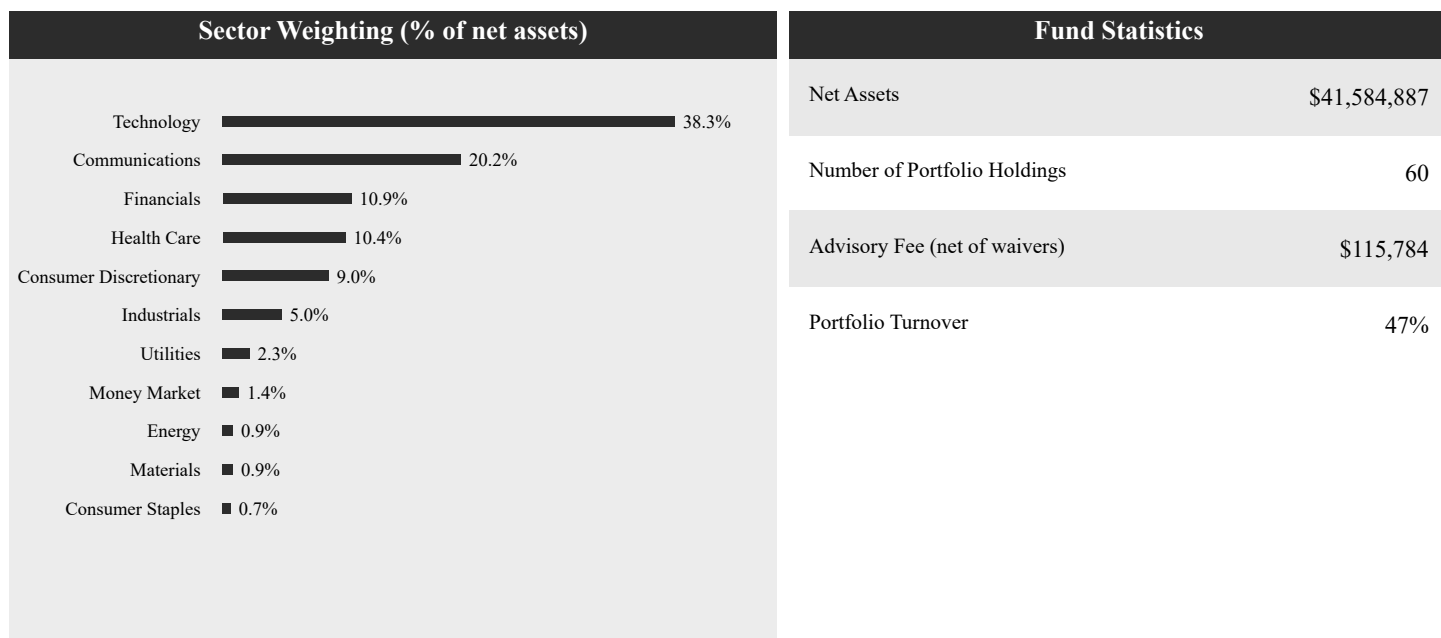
Sector Weighting (% of net assets)

Technology 38.3%
Communications 20.2%
Financials 10.9%
Health Care 10.4%
Consumer Discretionary 9.0%
Industrials 5.0%
Utilities 2.3%
Money Market 1.4%
Energy 0.9%
Materials 0.9%
Consumer Staples 0.7%

Fund Statistics

| | |
|---|---|
| Net Assets | \$41,584,887 |
| Number of Portfolio Holdings | 60 |
| Advisory Fee (net of waivers) | \$115,784 |
| Portfolio Turnover | 47% |